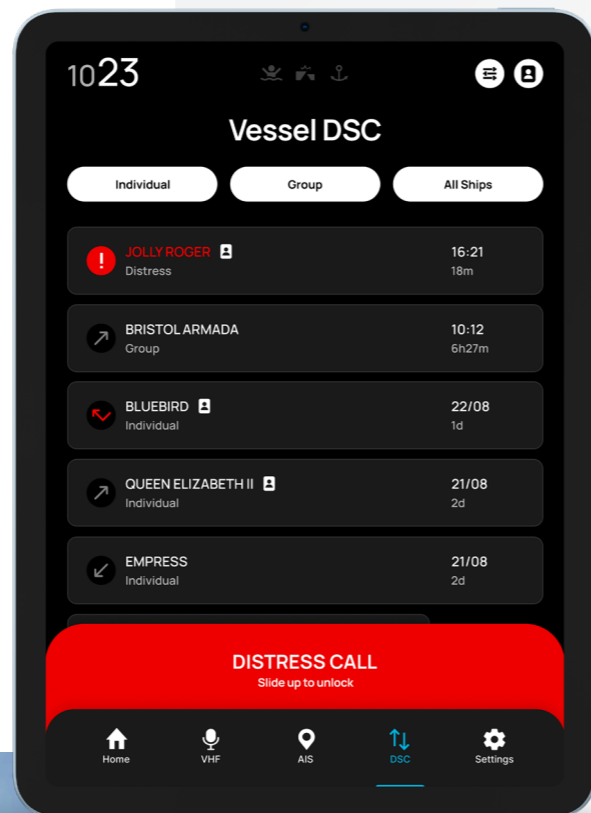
1023

Vessel DSC

Individual
Group
All Ships

JOLLY ROGER
Distress
16:21
18m

BRISTOL ARMADA
Group
10:12
6h27m

BLUEBIRD
Individual
22/08
1d

QUEEN ELIZABETH II
Individual
21/08
2d

EMPRESS
Individual
21/08
2d

DISTRESS CALL
Slide up to unlock

Home
VHF
AIS
DSC
Settings